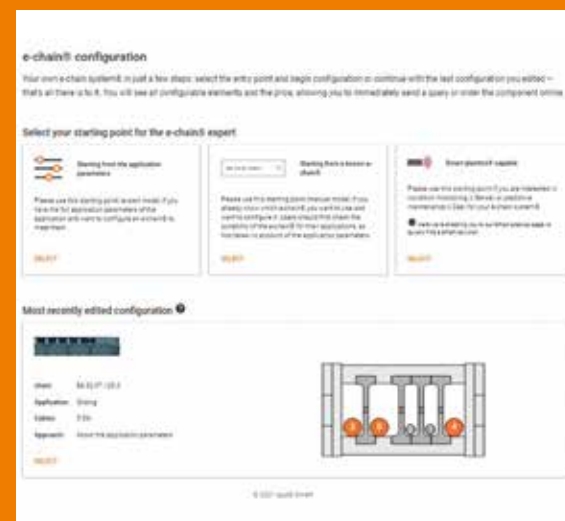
e-chain® configuration

Your own e-chain system® in just a few steps: select the entry point and begin configuration or continue with the last configuration you edited – that's all there is to it. You will see all configurable elements and the price, allowing you to immediately send a query or order the component online.

Select your starting point for the e-chain® expert

Starting from the application parameters

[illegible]

SELECT

Starting from a known e-chain®

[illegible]

SELECT

Smart plastics® capable

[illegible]

SELECT

Most recently edited configuration

Chain: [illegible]

Application: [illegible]

Cables: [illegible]

Approach: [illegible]

SELECT

© 2021 igus® GmbH